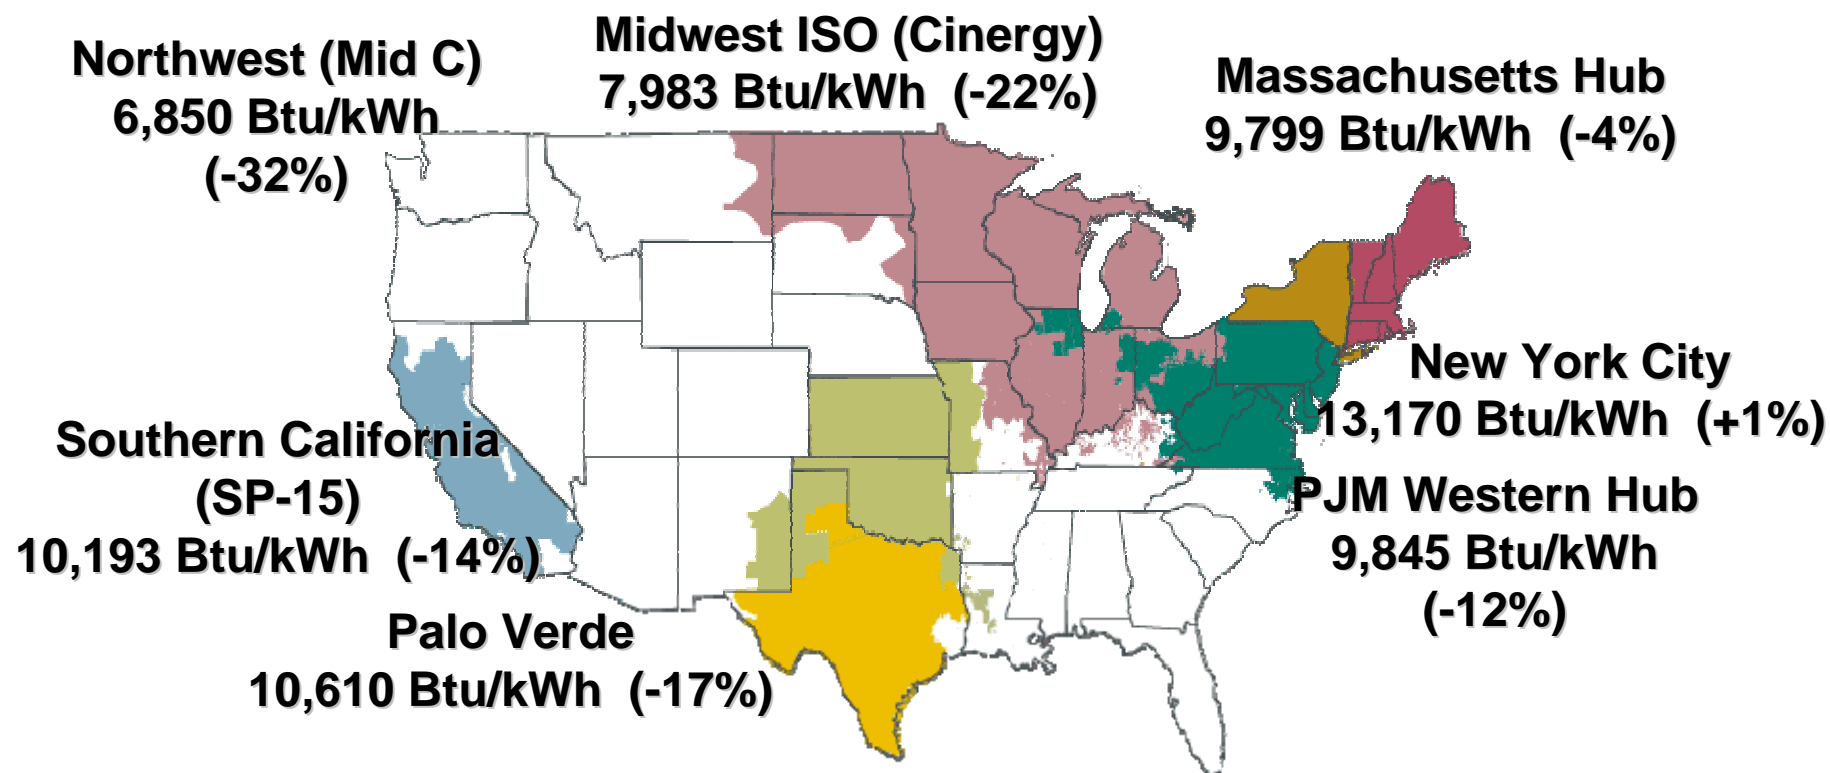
Northwest (Mid C)
6,850 Btu/kWh
(-32%)

Midwest ISO (Cinergy)
7,983 Btu/kWh (-22%)

Massachusetts Hub
9,799 Btu/kWh (-4%)

New York City
13,170 Btu/kWh (+1%)

Southern California
(SP-15)
10,193 Btu/kWh (-14%)

PJM Western Hub
9,845 Btu/kWh
(-12%)

Palo Verde
10,610 Btu/kWh (-17%)